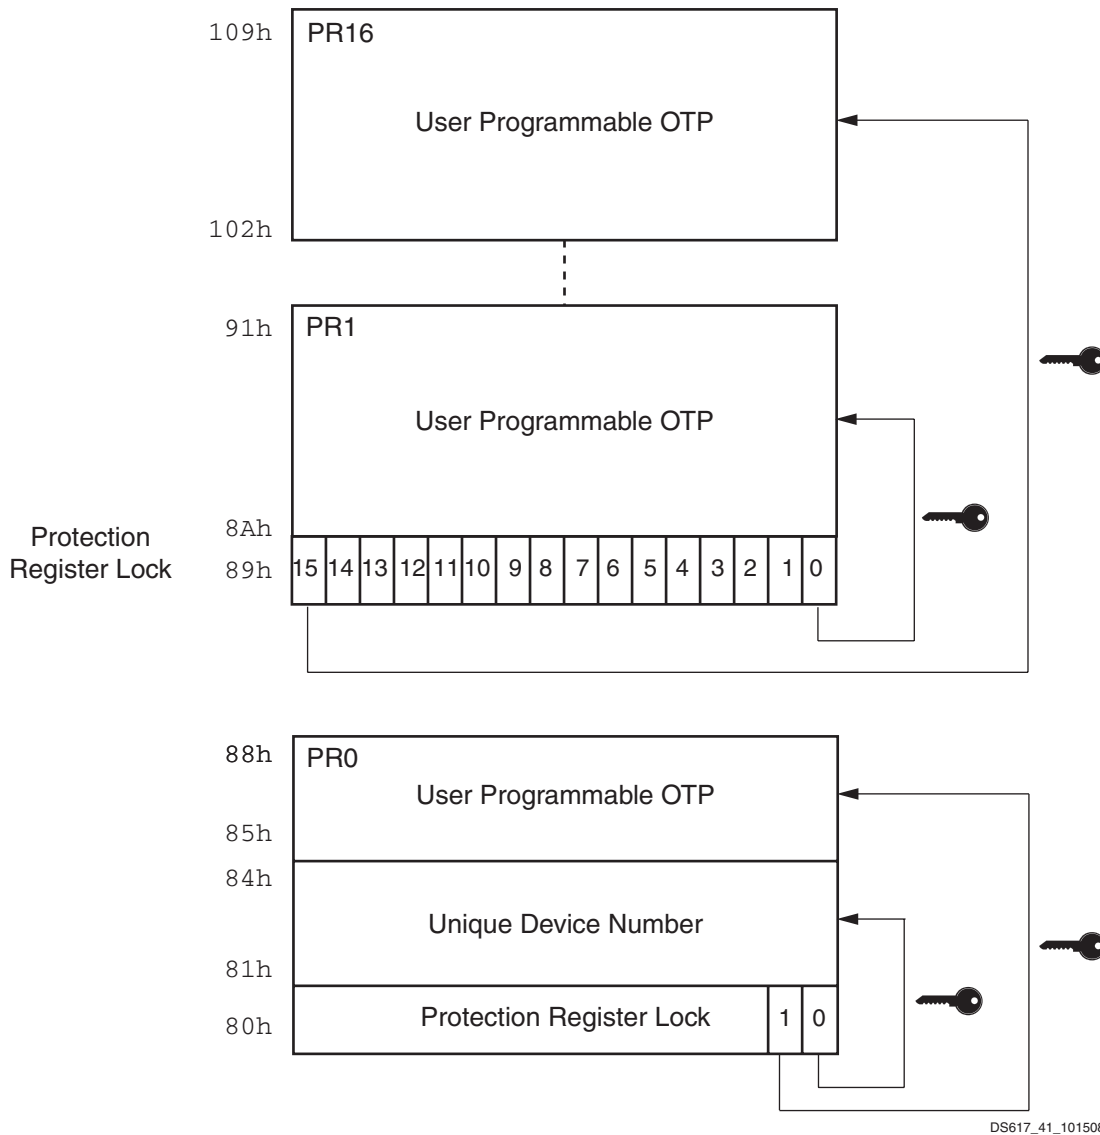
109h
PR16
User Programmable OTP
102h
91h
PR1
User Programmable OTP
Protection Register Lock
8Ah
89h

| 15 | 14 | 13 | 12 | 11 | 10 | 9 | 8 | 7 | 6 | 5 | 4 | 3 | 2 | 1 | 0 |
|---|---|---|---|---|---|---|---|---|---|---|---|---|---|---|---|

88h
PR0
User Programmable OTP
85h
84h
Unique Device Number
81h
80h
Protection Register Lock
1 0
DS617_41_10150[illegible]